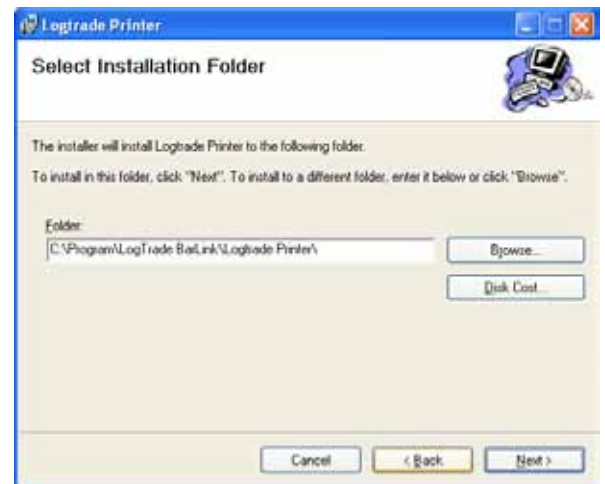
Logtrade Printer

Select Installation Folder

The installer will install Logtrade Printer to the following folder.

To install in this folder, click "Next". To install to a different folder, enter it below or click "Browse".

Folder:

C:\Program\LogTrade BarLink\Logtrade Printer\

Browse...

Disk Cost...

Cancel

< Back

Next >